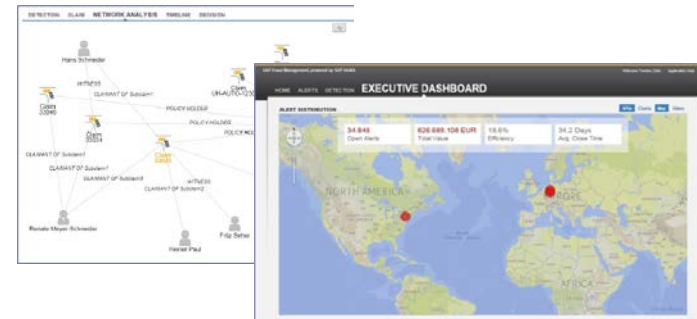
DETECTION CLAIM NETWORK ANALYSIS TIMELINE DECISION

Hans Schneider
WITNESS
CLAIMANT OF Subclaim1
Claim 33040
POLICY HOLDER
Claim 33034
POLICY HOLDER
POLICY HOLDER
Claim
CLAIMANT OF Subclaim1
CLAIMANT OF Subclaim1
CLAIMANT OF Subclaim2
CLAIMANT OF Subclaim2
WITNESS
Renate Meyer-Schneider
Rainer Paul
Fritz Seher

SAP Fraud Management powered by SAP HANA
HOME ALERTS DETECTION EXECUTIVE DASHBOARD
ALERT DISTRIBUTION
34,848 Open Alerts
626,689,106 EUR Total Value
18.6% Efficiency
34.2 Days Avg. Close Time
NORTH AMERICA
AFRICA